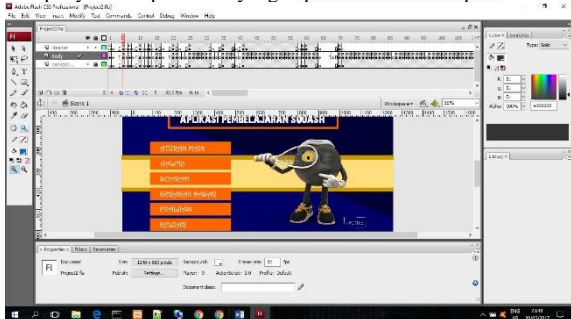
Adobe Flash CS5 Professional - [Project2.fla]
File Edit View Insert Modify Text Commands Control Debug Window Help

Project2.fla

header
body
background

Scene 1

Workspace 57%

APLIKASI PEMBELAJARAN SQUASH

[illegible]
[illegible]
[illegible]
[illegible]
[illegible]
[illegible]

Color Swatches
Type: Solid
Alpha: 100% #000000

Library

Properties Filters Parameters

FL Document Project2.fla
Size: 1280 x 680 pixels Background: Frame rate: 30 fps
Publish: Settings... Player: 9 ActionScript: 3.0 Profile: Default
Document class:

ENG